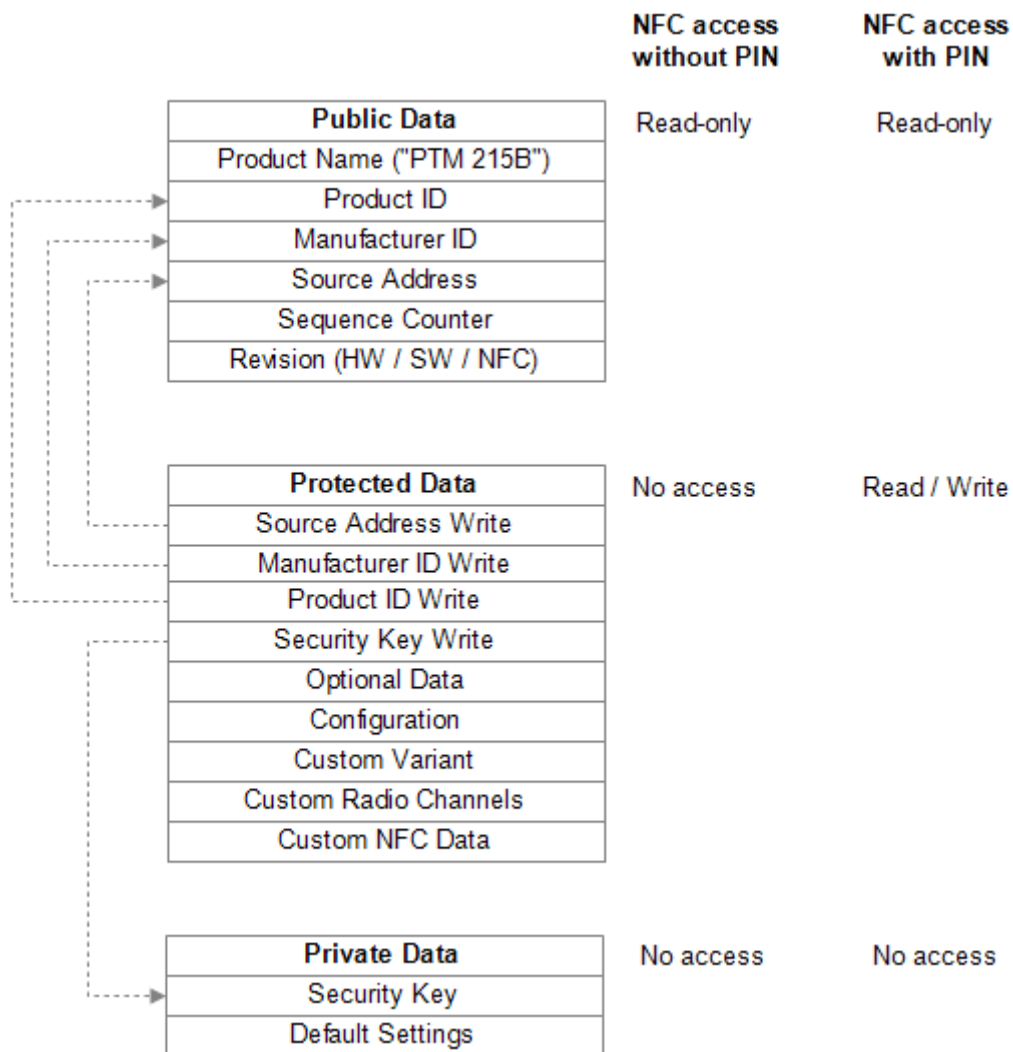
NFC access without PIN

NFC access with PIN

Public Data
Product Name ("PTM 215B")
Product ID
Manufacturer ID
Source Address
Sequence Counter
Revision (HW / SW / NFC)

Read-only

Read-only

Protected Data
Source Address Write
Manufacturer ID Write
Product ID Write
Security Key Write
Optional Data
Configuration
Custom Variant
Custom Radio Channels
Custom NFC Data

No access

Read / Write

Private Data
Security Key
Default Settings

No access

No access